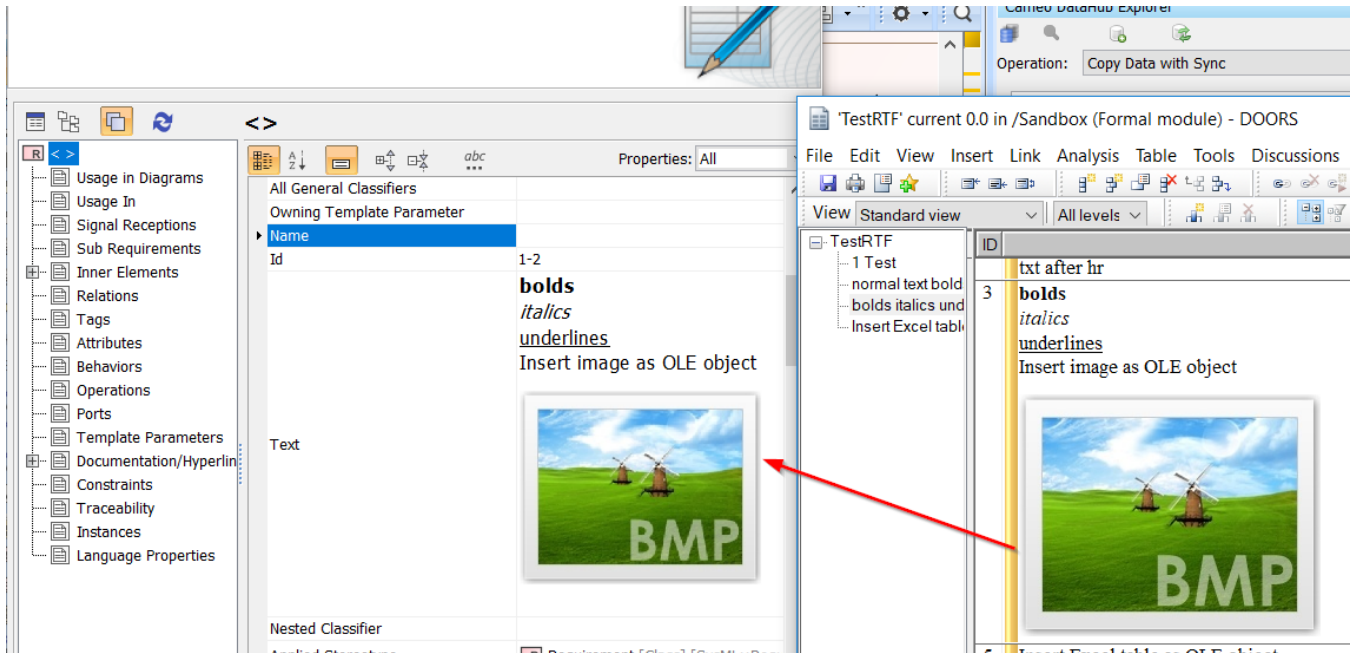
Cameo DataHub Explorer

Operation: Copy Data with Sync

<>

R <>
Usage in Diagrams
Usage In
Signal Receptions
Sub Requirements
Inner Elements
Relations
Tags
Attributes
Behaviors
Operations
Ports
Template Parameters
Documentation/Hyperlin
Constraints
Traceability
Instances
Language Properties

abc
Properties: All

| | |
|---|---|
| All General Classifiers | |
| Owning Template Parameter | |
| Name | |
| Id | 1-2 |
| Text | **bolds** *italics* underlines Insert image as OLE object BMP |
| Nested Classifier | |

'TestRTF' current 0.0 in /Sandbox (Formal module) - DOORS

File Edit View Insert Link Analysis Table Tools Discussions

View Standard view All levels

TestRTF
1 Test
normal text bold
bolds italics und
Insert Excel tabl

ID
txt after hr
3 **bolds**
*italics*
underlines
Insert image as OLE object
BMP